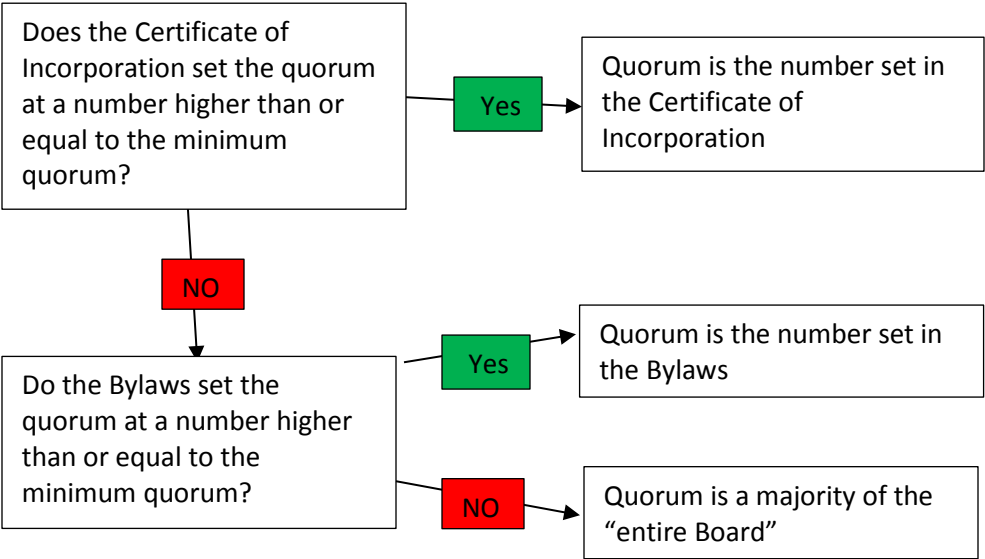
Does the Certificate of Incorporation set the quorum at a number higher than or equal to the minimum quorum?

Yes

Quorum is the number set in the Certificate of Incorporation

NO

Do the Bylaws set the quorum at a number higher than or equal to the minimum quorum?

Yes

Quorum is the number set in the Bylaws

NO

Quorum is a majority of the “entire Board”